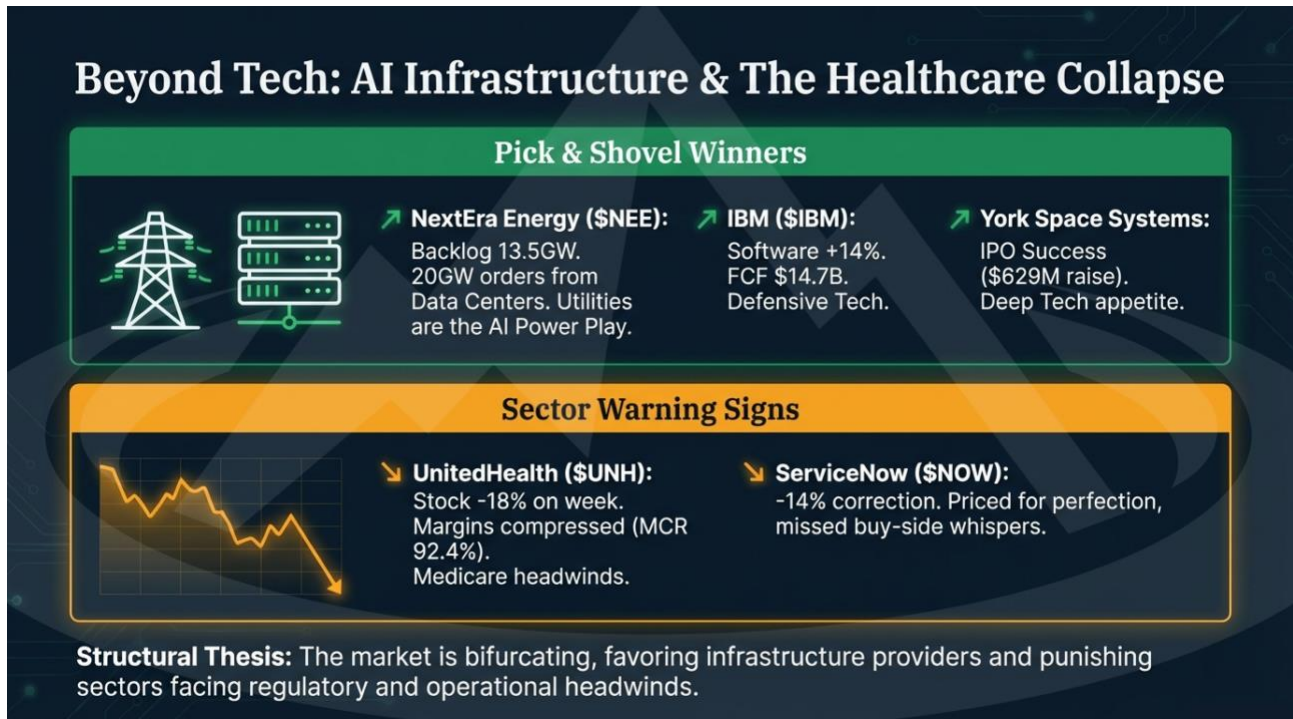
Beyond Tech: AI Infrastructure & The Healthcare Collapse

Pick & Shovel Winners

NextEra Energy (\$NEE): Backlog 13.5GW. 20GW orders from Data Centers. Utilities are the AI Power Play.

IBM (\$IBM): Software +14%. FCF \$14.7B. Defensive Tech.

York Space Systems: IPO Success (\$629M raise). Deep Tech appetite.

Sector Warning Signs

UnitedHealth (\$UNH): Stock -18% on week. Margins compressed (MCR 92.4%). Medicare headwinds.

ServiceNow (\$NOW): -14% correction. Priced for perfection, missed buy-side whispers.

Structural Thesis: The market is bifurcating, favoring infrastructure providers and punishing sectors facing regulatory and operational headwinds.